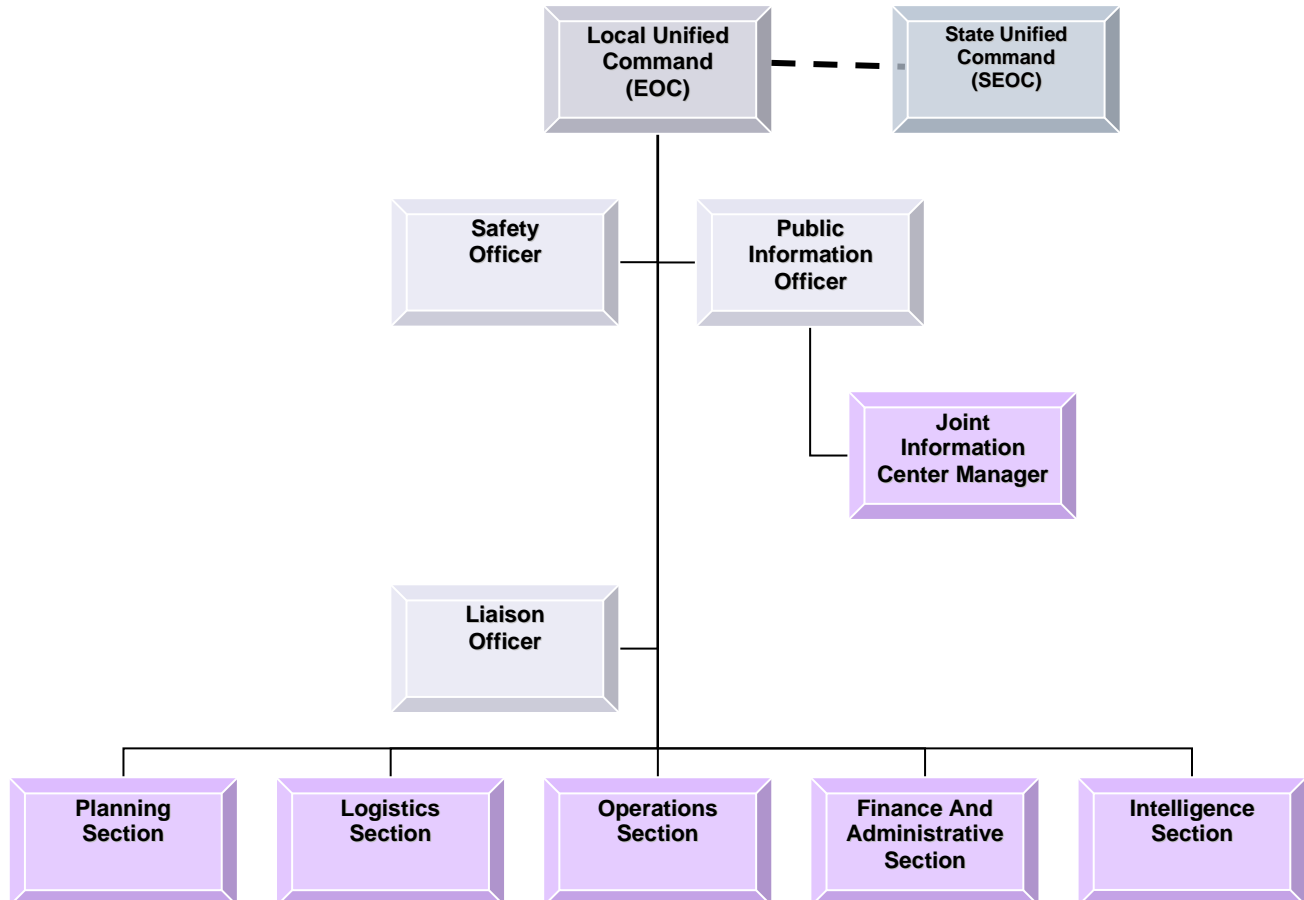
Local Unified Command (EOC)

State Unified Command (SEOC)

Safety Officer

Public Information Officer

Joint Information Center Manager

Liaison Officer

Planning Section

Logistics Section

Operations Section

Finance And Administrative Section

Intelligence Section